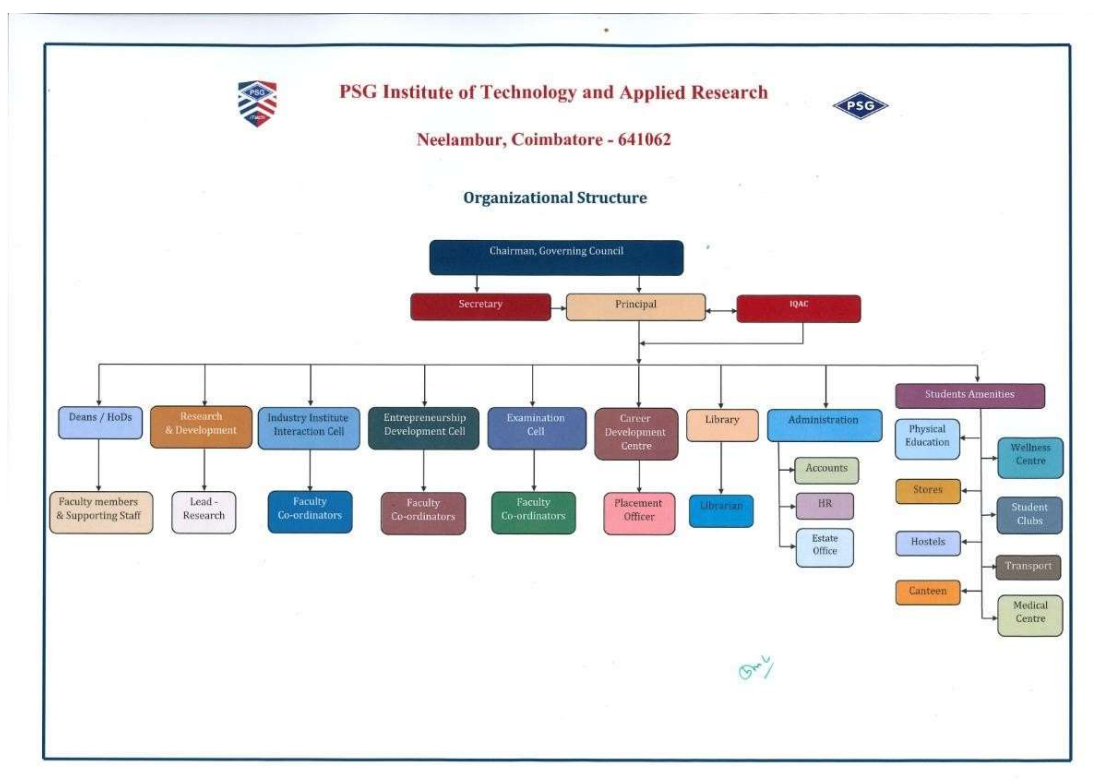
PSG

PSG Institute of Technology and Applied Research

PSG

Neelambur, Coimbatore - 641062

Organizational Structure

Chairman, Governing Council

Secretary

Principal

IQAC

Deans / HoDs

Faculty members & Supporting Staff

Research & Development

Lead - Research

Industry Institute Interaction Cell

Faculty Co-ordinators

Entrepreneurship Development Cell

Faculty Co-ordinators

Examination Cell

Faculty Co-ordinators

Career Development Centre

Placement Officer

Library

Librarian

Administration

Accounts

HR

Estate Office

Students Amenities

Physical Education

Wellness Centre

Stores

Student Clubs

Hostels

Transport

Canteen

Medical Centre

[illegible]